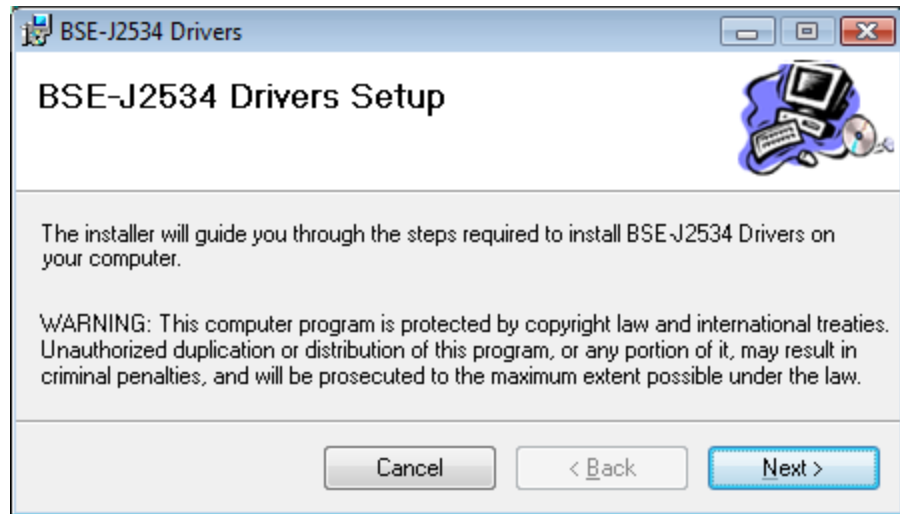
BSE-J2534 Drivers

BSE-J2534 Drivers Setup

The installer will guide you through the steps required to install BSE-J2534 Drivers on your computer.

WARNING: This computer program is protected by copyright law and international treaties. Unauthorized duplication or distribution of this program, or any portion of it, may result in criminal penalties, and will be prosecuted to the maximum extent possible under the law.

Cancel

< Back

Next >